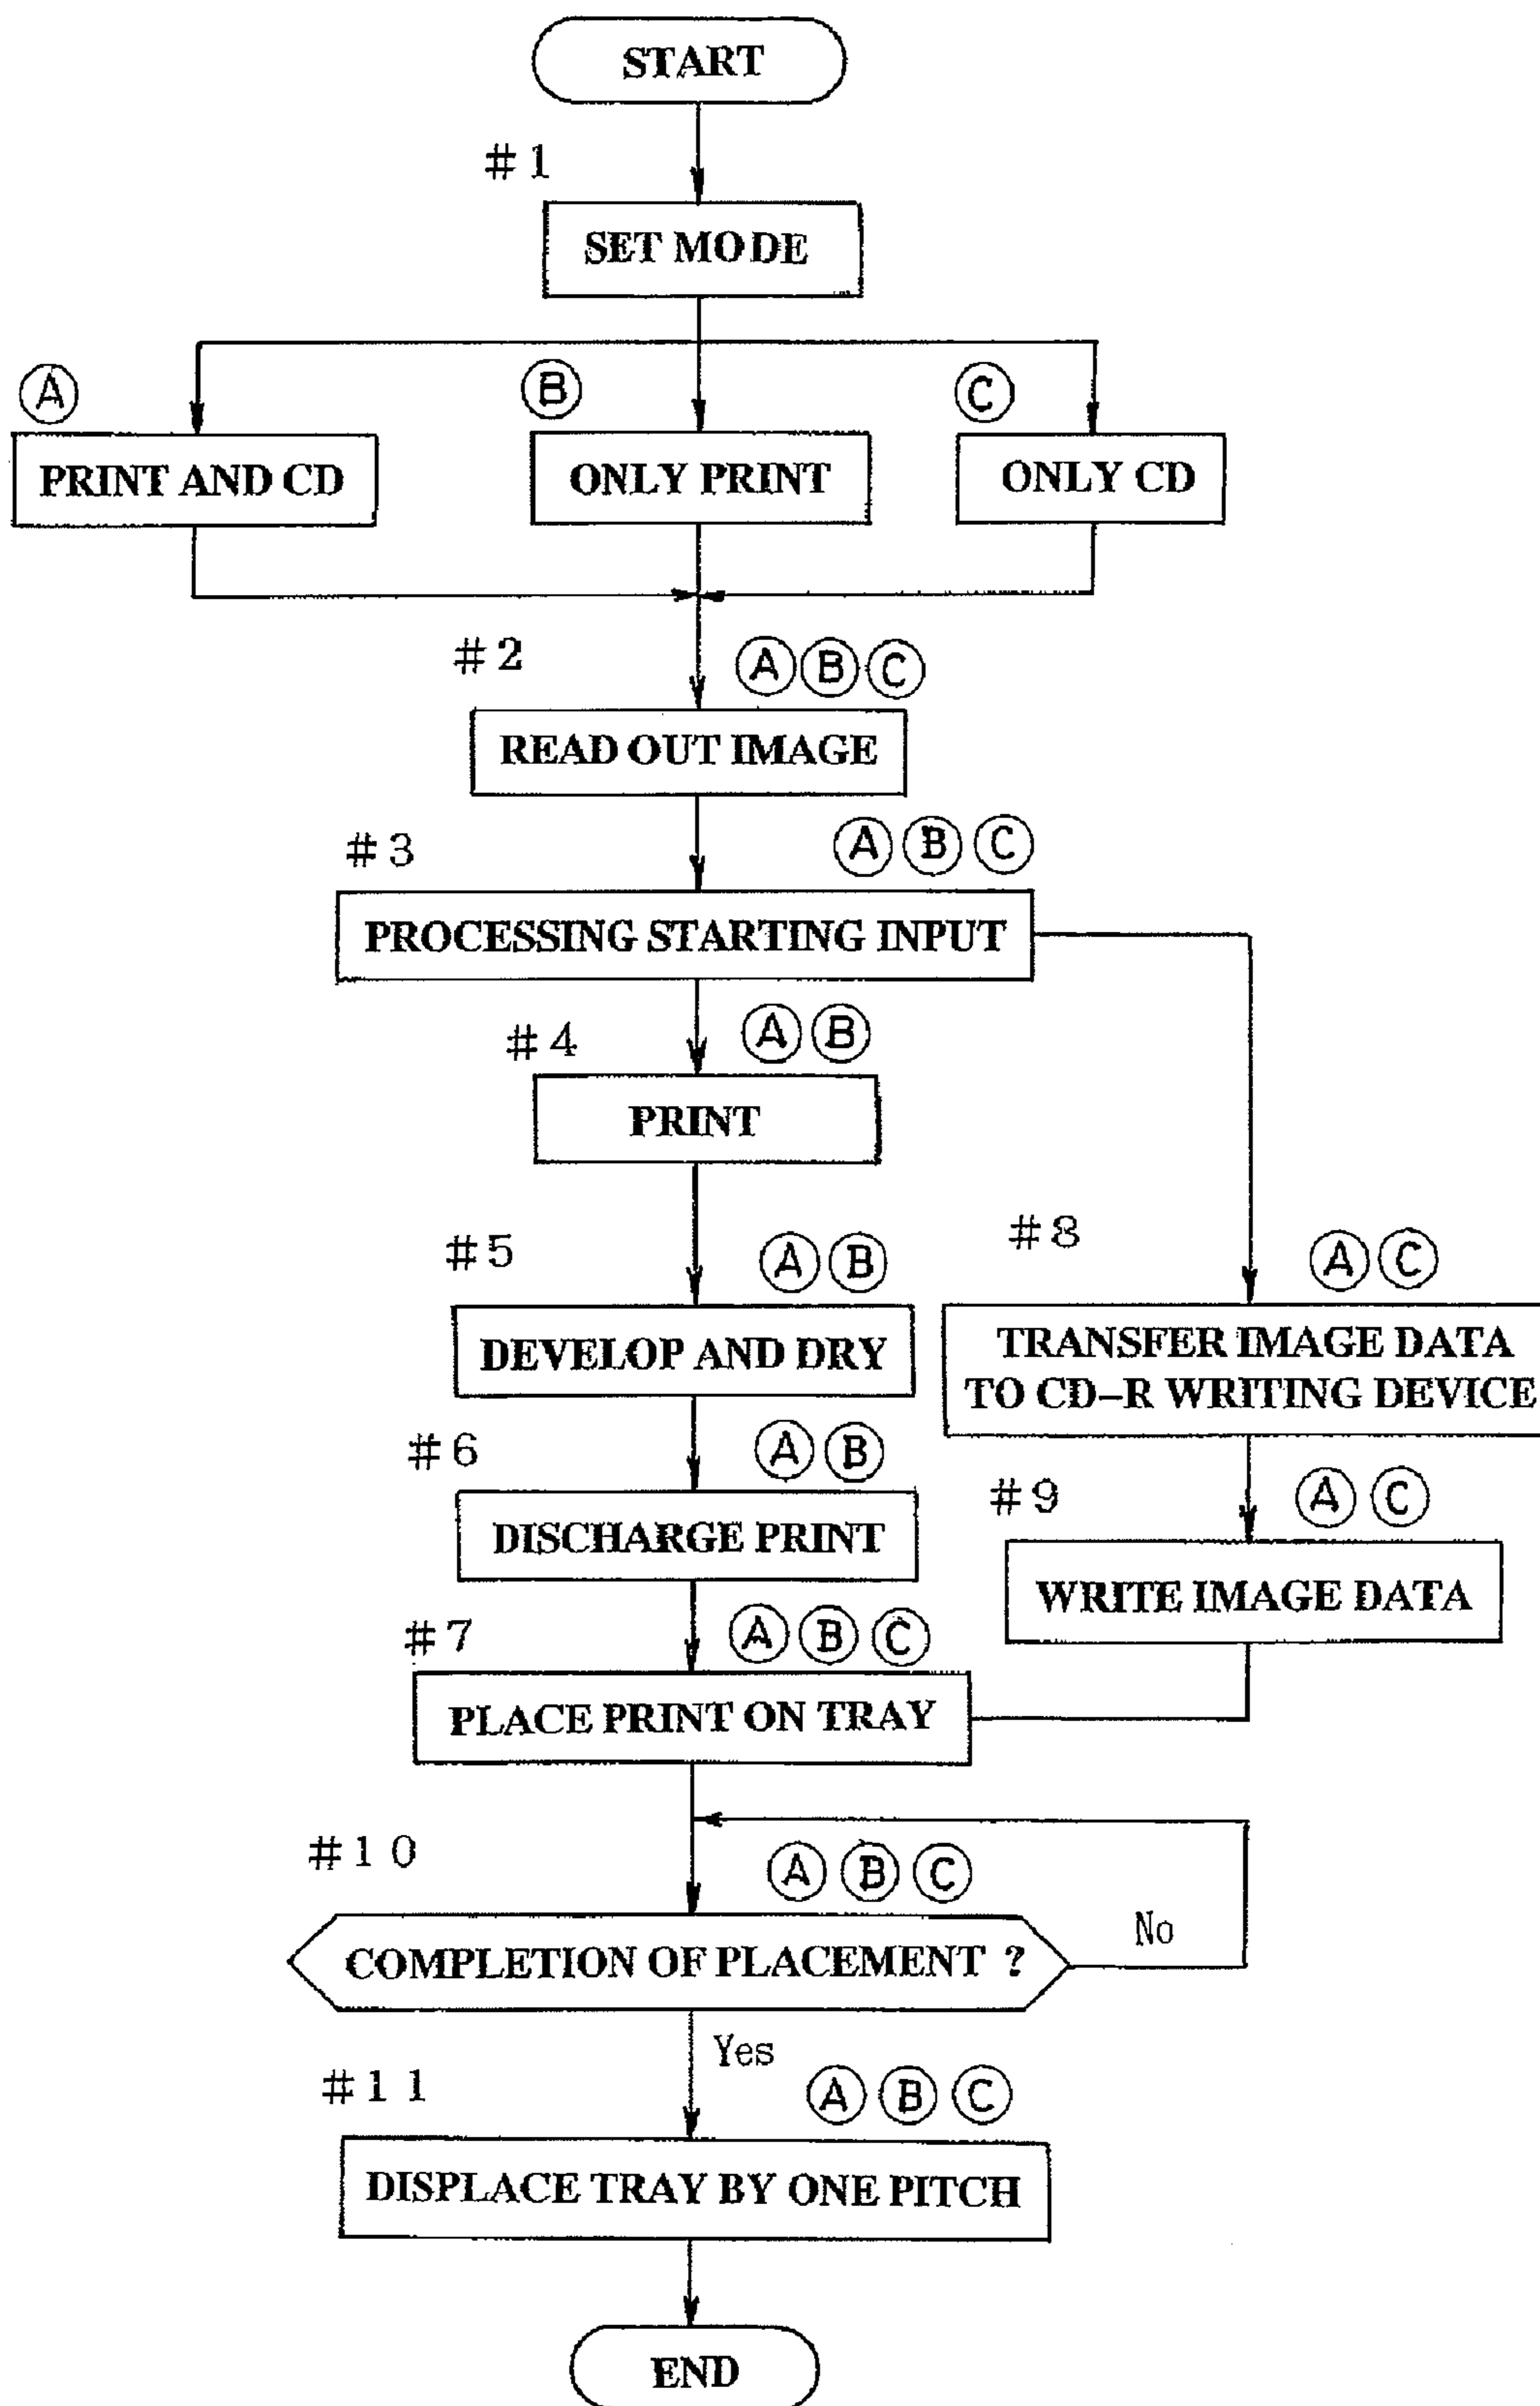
START

#1

SET MODE

Ⓐ PRINT AND CD

Ⓑ ONLY PRINT

Ⓒ ONLY CD

#2 ⒶⒷⒸ

READ OUT IMAGE

#3 ⒶⒷⒸ

PROCESSING STARTING INPUT

#4 ⒶⒷ

PRINT

#5 ⒶⒷ

DEVELOP AND DRY

#6 ⒶⒷ

DISCHARGE PRINT

#7 ⒶⒷⒸ

PLACE PRINT ON TRAY

#8 ⒶⒸ

TRANSFER IMAGE DATA TO CD−R WRITING DEVICE

#9 ⒶⒸ

WRITE IMAGE DATA

#10 ⒶⒷⒸ

COMPLETION OF PLACEMENT ?

No

Yes

#11 ⒶⒷⒸ

DISPLACE TRAY BY ONE PITCH

END